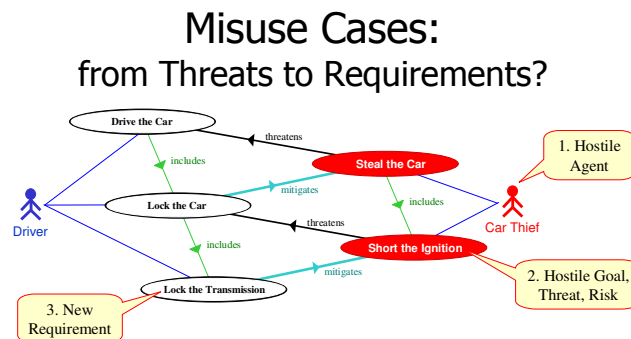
Misuse Cases:
from Threats to Requirements?

Drive the Car

threatens

includes

1. Hostile Agent

Steal the Car

mitigates

Driver

Lock the Car

includes

Car Thief

threatens

includes

Short the Ignition

mitigates

Lock the Transmission

2. Hostile Goal, Threat, Risk

3. New Requirement